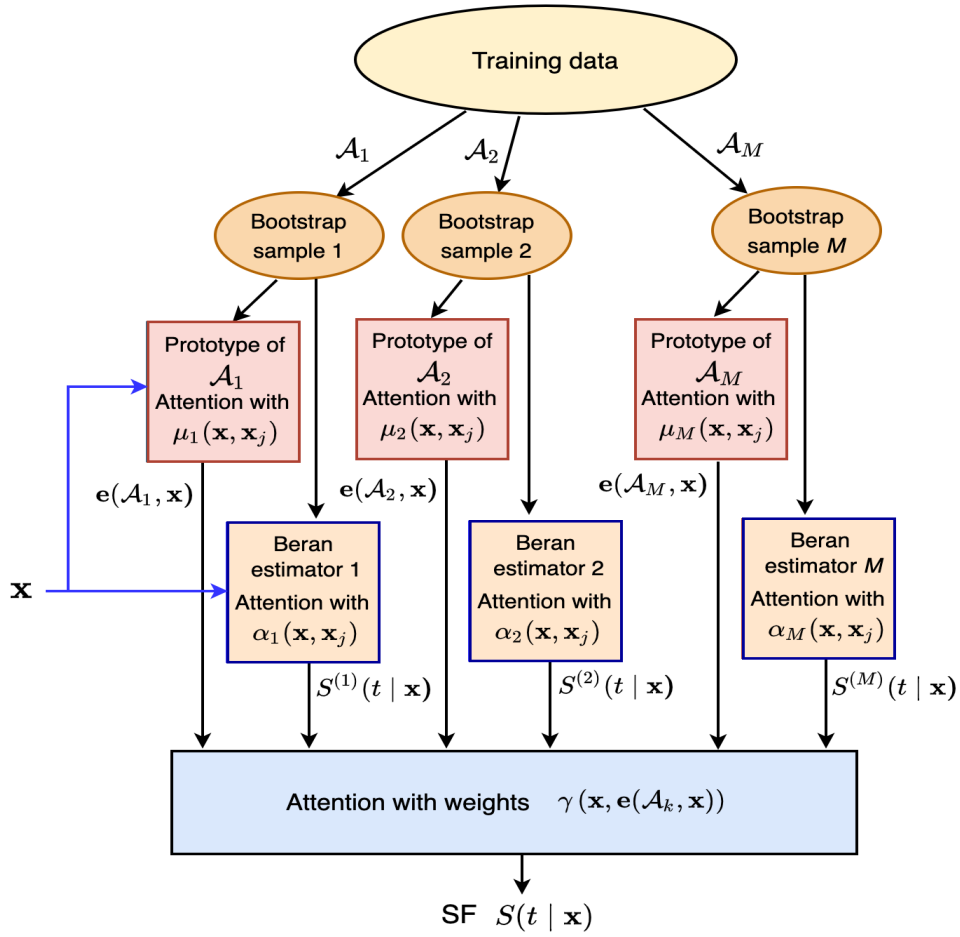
Training data

$\mathcal{A}_1$

$\mathcal{A}_2$

$\mathcal{A}_M$

Bootstrap sample 1

Bootstrap sample 2

Bootstrap sample $M$

Prototype of $\mathcal{A}_1$ Attention with $\mu_1(\mathbf{x}, \mathbf{x}_j)$

Prototype of $\mathcal{A}_2$ Attention with $\mu_2(\mathbf{x}, \mathbf{x}_j)$

Prototype of $\mathcal{A}_M$ Attention with $\mu_M(\mathbf{x}, \mathbf{x}_j)$

$\mathbf{e}(\mathcal{A}_1, \mathbf{x})$

$\mathbf{e}(\mathcal{A}_2, \mathbf{x})$

$\mathbf{e}(\mathcal{A}_M, \mathbf{x})$

$\mathbf{x}$

Beran estimator 1 Attention with $\alpha_1(\mathbf{x}, \mathbf{x}_j)$

Beran estimator 2 Attention with $\alpha_2(\mathbf{x}, \mathbf{x}_j)$

Beran estimator $M$ Attention with $\alpha_M(\mathbf{x}, \mathbf{x}_j)$

$S^{(1)}(t \mid \mathbf{x})$

$S^{(2)}(t \mid \mathbf{x})$

$S^{(M)}(t \mid \mathbf{x})$

Attention with weights $\gamma(\mathbf{x}, \mathbf{e}(\mathcal{A}_k, \mathbf{x}))$

SF $S(t \mid \mathbf{x})$